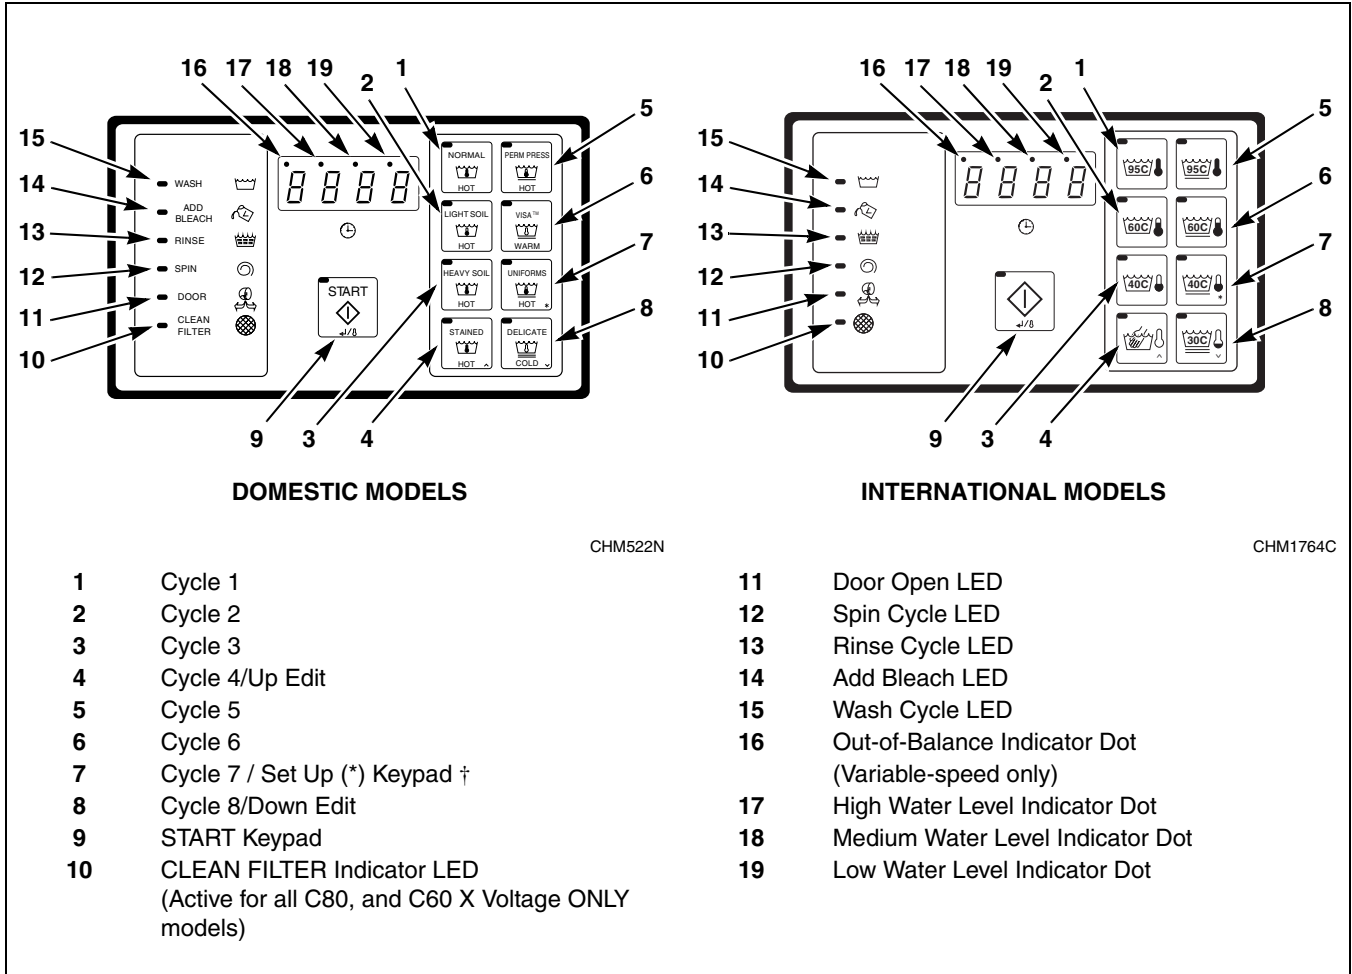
16 17 18 19 2 1

15 WASH
14 ADD BLEACH
13 RINSE
12 SPIN
11 DOOR
10 CLEAN FILTER

8888

NORMAL HOT
PERM PRESS HOT
LIGHT SOIL HOT
VISA™ WARM
HEAVY SOIL HOT
UNIFORMS HOT *
STAINED HOT ^
DELICATE COLD ˅

START

5
6
7
8

9 3 4

DOMESTIC MODELS

CHM522N

16 17 18 19 2 1

15
14
13
12
11
10

8888

95C 95C
60C 60C
40C 40C
30C

5
6
7
8

9 3 4

INTERNATIONAL MODELS

CHM1764C

**1** Cycle 1
**2** Cycle 2
**3** Cycle 3
**4** Cycle 4/Up Edit
**5** Cycle 5
**6** Cycle 6
**7** Cycle 7 / Set Up (*) Keypad †
**8** Cycle 8/Down Edit
**9** START Keypad
**10** CLEAN FILTER Indicator LED (Active for all C80, and C60 X Voltage ONLY models)

**11** Door Open LED
**12** Spin Cycle LED
**13** Rinse Cycle LED
**14** Add Bleach LED
**15** Wash Cycle LED
**16** Out-of-Balance Indicator Dot (Variable-speed only)
**17** High Water Level Indicator Dot
**18** Medium Water Level Indicator Dot
**19** Low Water Level Indicator Dot